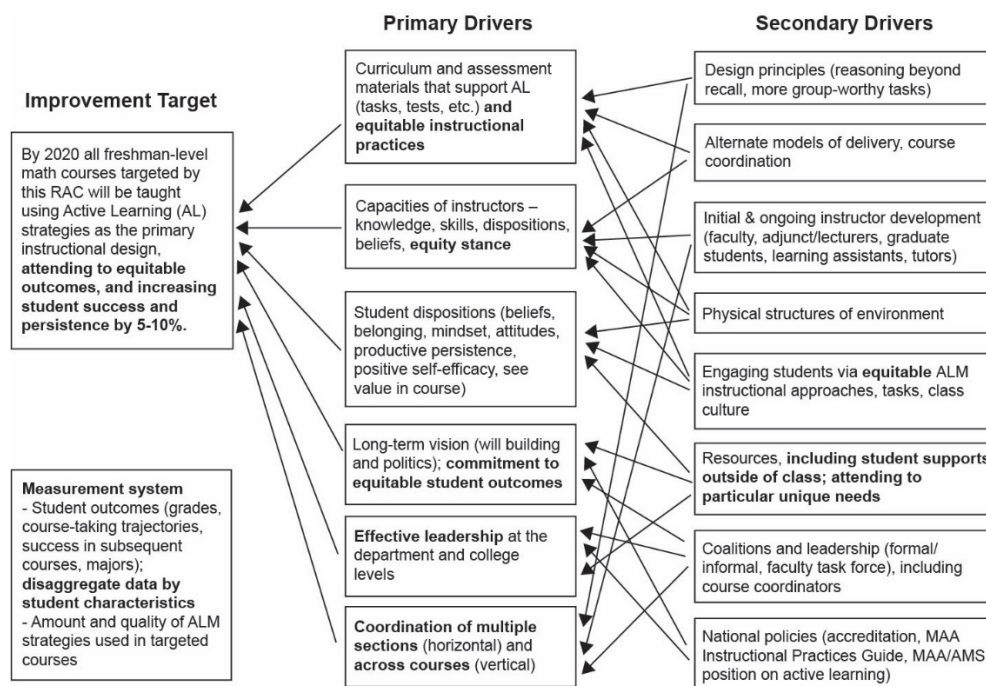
Improvement Target

By 2020 all freshman-level math courses targeted by this RAC will be taught using Active Learning (AL) strategies as the primary instructional design, **attending to equitable outcomes, and increasing student success and persistence by 5-10%.**

**Measurement system**
- Student outcomes (grades, course-taking trajectories, success in subsequent courses, majors); **disaggregate data by student characteristics**
- Amount and quality of ALM strategies used in targeted courses

Primary Drivers

Curriculum and assessment materials that support AL (tasks, tests, etc.) **and equitable instructional practices**

Capacities of instructors – knowledge, skills, dispositions, beliefs, **equity stance**

Student dispositions (beliefs, belonging, mindset, attitudes, productive persistence, positive self-efficacy, see value in course)

Long-term vision (will building and politics); **commitment to equitable student outcomes**

**Effective leadership** at the department and college levels

**Coordination of multiple sections** (horizontal) and **across courses** (vertical)

Secondary Drivers

Design principles (reasoning beyond recall, more group-worthy tasks)

Alternate models of delivery, course coordination

Initial & ongoing instructor development (faculty, adjunct/lecturers, graduate students, learning assistants, tutors)

Physical structures of environment

Engaging students via **equitable** ALM instructional approaches, tasks, class culture

Resources, **including student supports outside of class; attending to particular unique needs**

Coalitions and leadership (formal/ informal, faculty task force), including course coordinators

National policies (accreditation, MAA Instructional Practices Guide, MAA/AMS position on active learning)